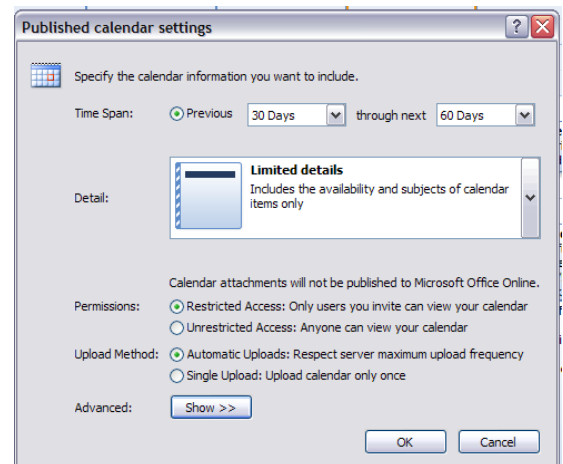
Published calendar settings

Specify the calendar information you want to include.

Time Span: Previous 30 Days through next 60 Days

Detail: Limited details
Includes the availability and subjects of calendar items only

Calendar attachments will not be published to Microsoft Office Online.

Permissions: Restricted Access: Only users you invite can view your calendar
Unrestricted Access: Anyone can view your calendar

Upload Method: Automatic Uploads: Respect server maximum upload frequency
Single Upload: Upload calendar only once

Advanced: Show >>

OK Cancel